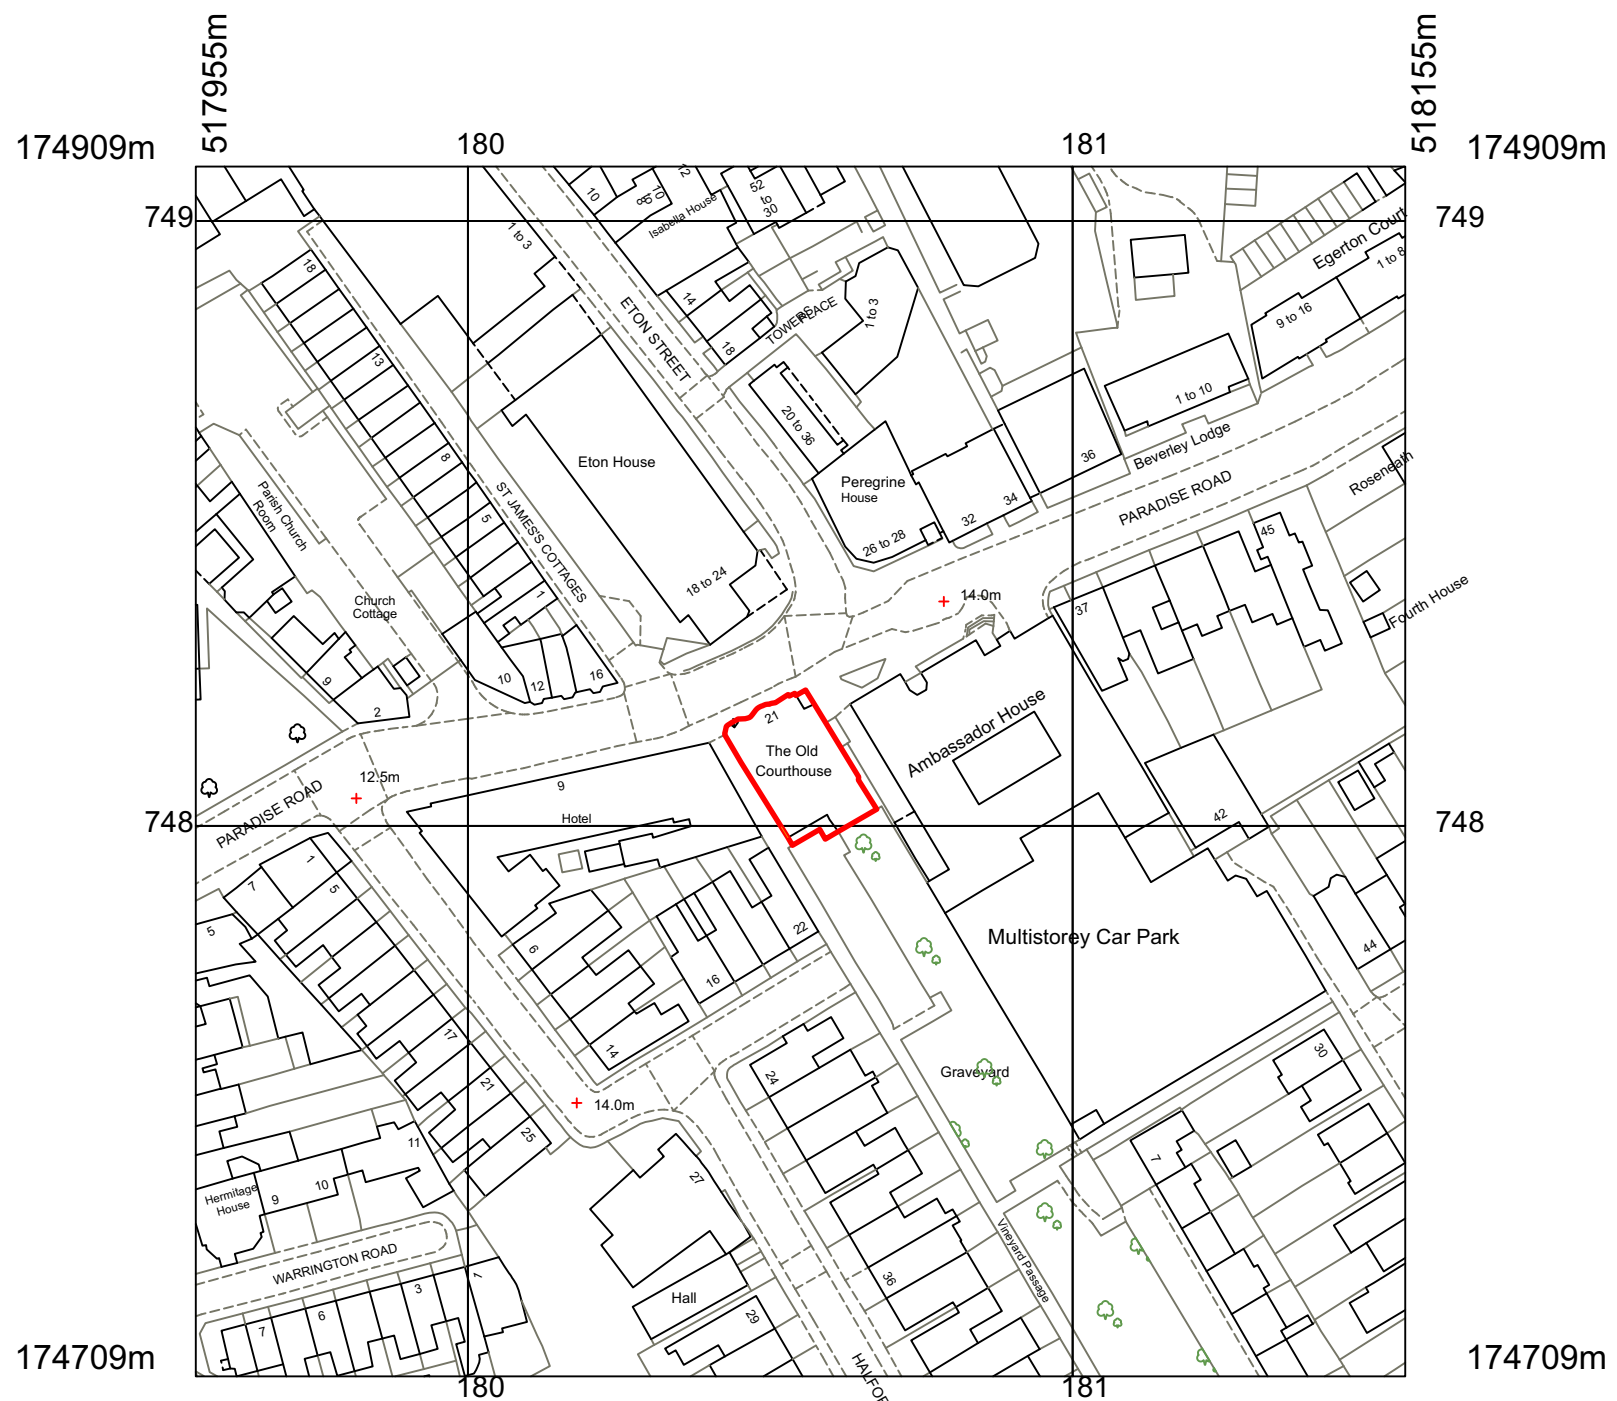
517955m

518155m

174909m

174909m

180

181

749

749

748

748

174709m

174709m

180

181

10
8
70
72
52 to 30
Isabella House
1 to 3
ETON STREET
14
18
TOWER PLACE
1 to 3
20 to 36
18
13
8
Eton House
Parish Church Room
ST JAMES'S COTTAGES
5
1
Church Cottage
18 to 24
Peregrine House
26 to 28
32
34
36
1 to 10
Beverley Lodge
PARADISE ROAD
9 to 16
Egerton Court
1 to 8
Roseneath
45
Fourth House
14.0m
37
10
12
16
9
2
21
The Old Courthouse
Ambassador House
12.5m
PARADISE ROAD
9
Hotel
42
1
7
5
5
6
22
16
Multistorey Car Park
44
17
14
21
25
24
30
Graveyard
14.0m
11
Hermitage House
9
10
27
7
WARRINGTON ROAD
3
6
7
36
Vineyard Passage
Hall
29
HALFOR